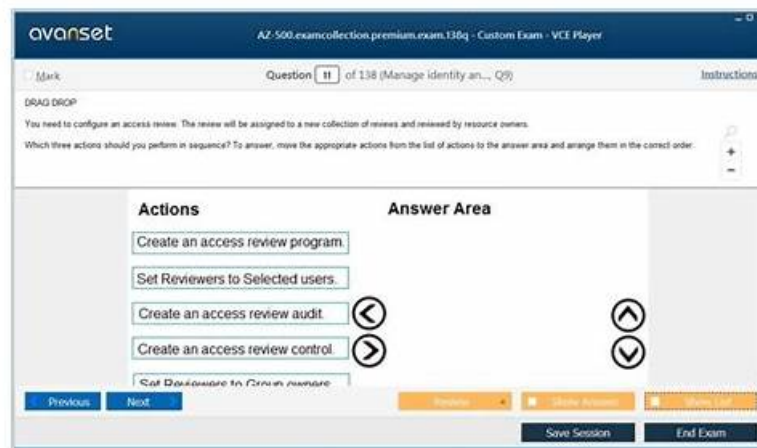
avanset

AZ-500.examcollection.premium.exam.138q - Custom Exam - VCE Player

Mark

Question 11 of 138 (Manage identity an... Q9)

Instructions

DRAG DROP

You need to configure an access review. The review will be assigned to a new collection of reviews and reviewed by resource owners.

Which three actions should you perform in sequence? To answer, move the appropriate actions from the list of actions to the answer area and arrange them in the correct order.

Actions

Answer Area

Create an access review program.

Set Reviewers to Selected users.

Create an access review audit.

Create an access review control.

Set Reviewers to Group owners.

Previous

Next

Review

Show Answer

Show List

Save Session

End Exam